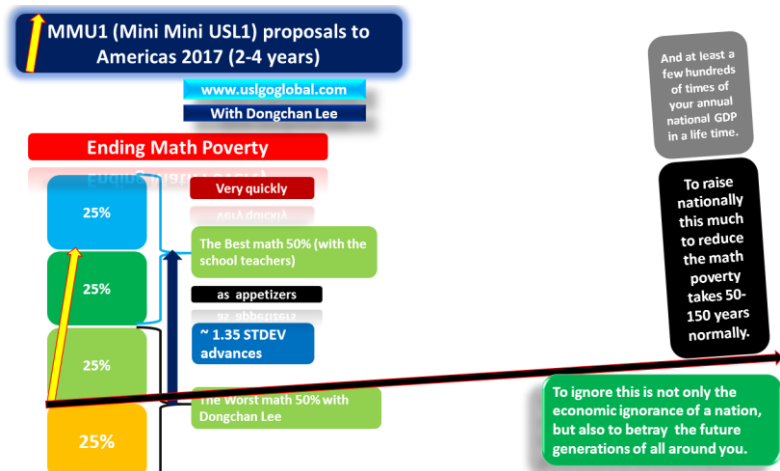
MMU1 (Mini Mini USL1) proposals to Americas 2017 (2-4 years)

www.uslgoglobal.com

With Dongchan Lee

Ending Math Poverty

25%

25%

25%

25%

Very quickly

The Best math 50% (with the school teachers)

as appetizers

~ 1.35 STDEV advances

The Worst math 50% with Dongchan Lee

And at least a few hundreds of times of your annual national GDP in a life time.

To raise nationally this much to reduce the math poverty takes 50-150 years normally.

To ignore this is not only the economic ignorance of a nation, but also to betray the future generations of all around you.